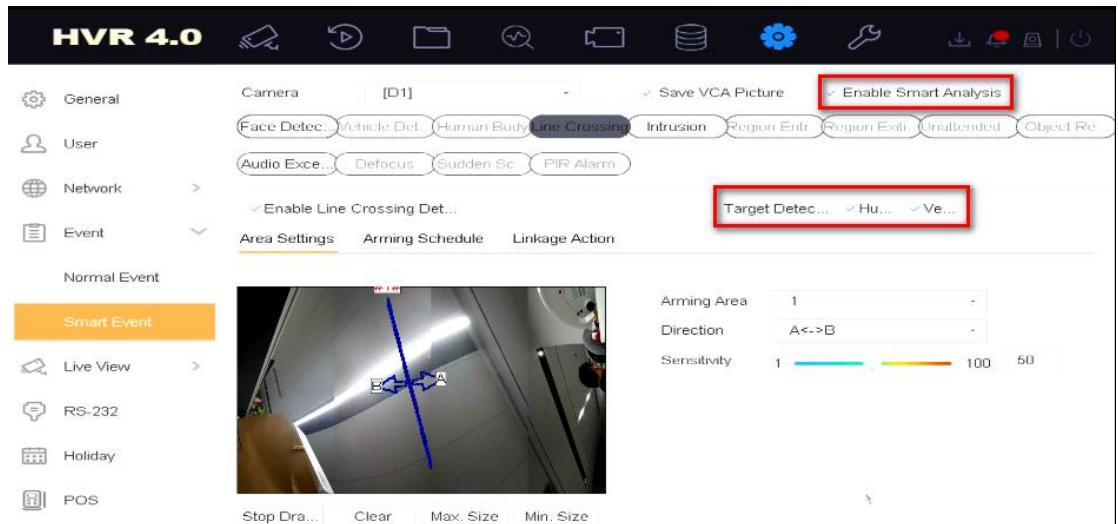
HVR 4.0

General
User
Network
Event
Normal Event
Smart Event
Live View
RS-232
Holiday
POS

Camera [D1]
Save VCA Picture
Enable Smart Analysis

Face Detec... Vehicle Det... Human Body Line Crossing Intrusion Region Entr... Region Exiti... Unattended Object Re...
Audio Exce... Defocus Sudden Sc... PIR Alarm

Enable Line Crossing Det...
Target Detec... Hu... Ve...

Area Settings Arming Schedule Linkage Action

B A

Arming Area 1
Direction A<->B
Sensitivity 1 100 50

Stop Dra... Clear Max. Size Min. Size